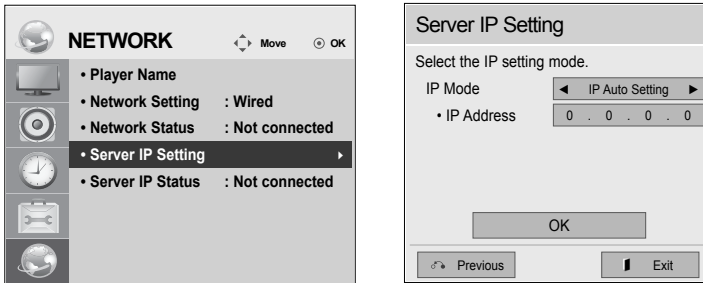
NETWORK Move OK

• Player Name
• Network Setting : Wired
• Network Status : Not connected
• Server IP Setting
• Server IP Status : Not connected

Server IP Setting

Select the IP setting mode.

IP Mode ◄ IP Auto Setting ►
• IP Address 0 . 0 . 0 . 0

OK

Previous Exit